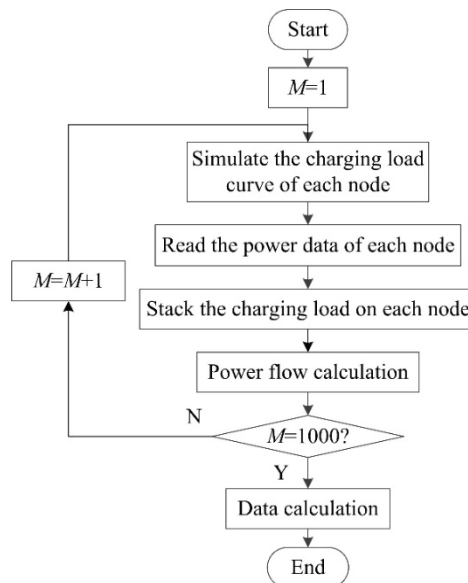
Start

$M$=1

Simulate the charging load curve of each node

Read the power data of each node

$M$=$M$+1

Stack the charging load on each node

Power flow calculation

N

$M$=1000?

Y

Data calculation

End